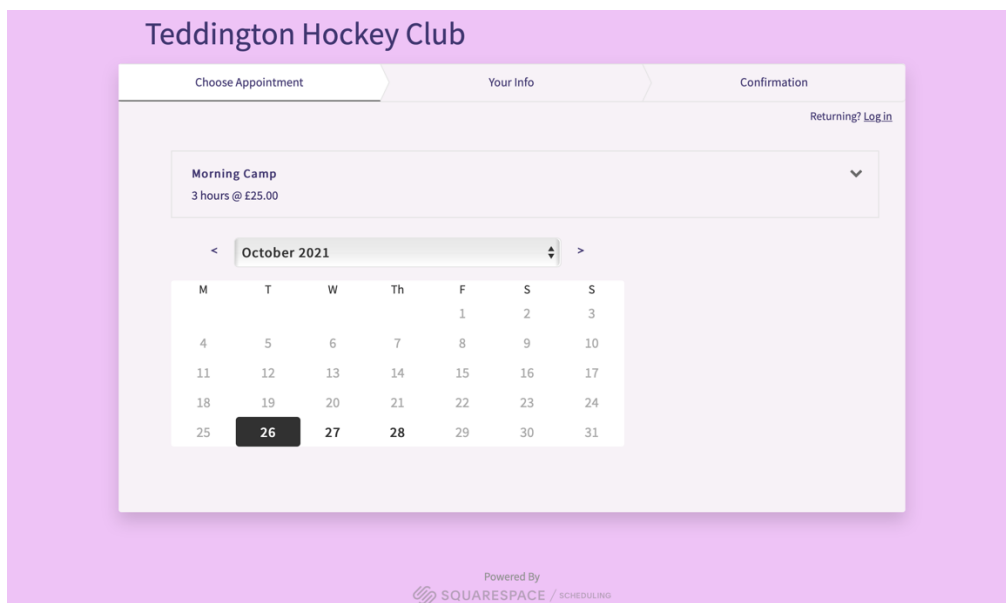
Teddington Hockey Club

Choose Appointment

Your Info

Confirmation

Returning? Log in

Morning Camp
3 hours @ £25.00

< October 2021 >

| M | T | W | Th | F | S | S |
|---|---|---|---|---|---|---|
| | | | | 1 | 2 | 3 |
| 4 | 5 | 6 | 7 | 8 | 9 | 10 |
| 11 | 12 | 13 | 14 | 15 | 16 | 17 |
| 18 | 19 | 20 | 21 | 22 | 23 | 24 |
| 25 | 26 | 27 | 28 | 29 | 30 | 31 |

Powered By
SQUARESPACE / SCHEDULING